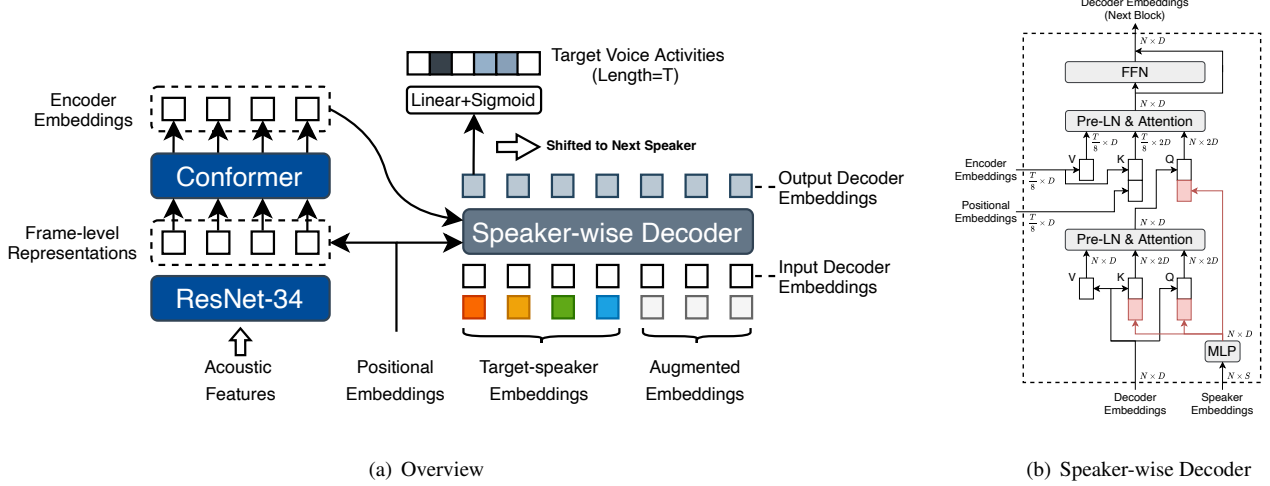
Target Voice Activities (Length=T)

Linear+Sigmoid

Encoder Embeddings

Shifted to Next Speaker

Conformer

Output Decoder Embeddings

Frame-level Representations

Speaker-wise Decoder

Input Decoder Embeddings

ResNet-34

Acoustic Features

Positional Embeddings

Target-speaker Embeddings

Augmented Embeddings

(a) Overview

Decoder Embeddings (Next Block)

$N \times D$

FFN

$N \times D$

Pre-LN & Attention

$\frac{T}{8} \times D$

$\frac{T}{8} \times 2D$

$N \times 2D$

V

K

Q

Encoder Embeddings

$\frac{T}{8} \times D$

Positional Embeddings

$\frac{T}{8} \times D$

$N \times D$

Pre-LN & Attention

$N \times D$

$N \times 2D$

$N \times 2D$

V

K

Q

$N \times D$

MLP

$N \times D$

$N \times S$

Decoder Embeddings

Speaker Embeddings

(b) Speaker-wise Decoder